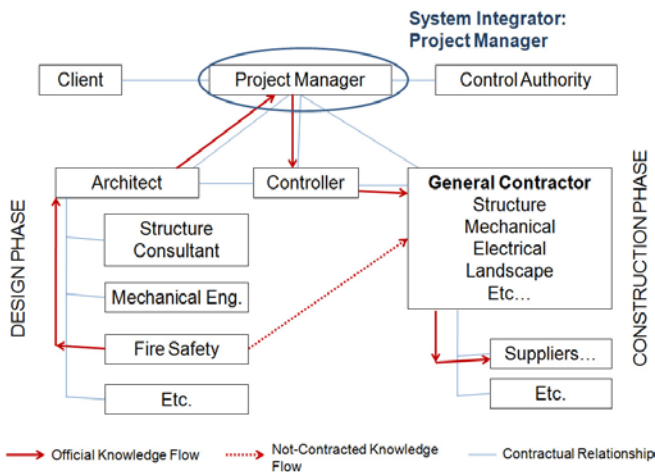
System Integrator:
Project Manager

Client

Project Manager

Control Authority

Architect

Controller

General Contractor
Structure
Mechanical
Electrical
Landscape
Etc…

Structure Consultant

Mechanical Eng.

Fire Safety

Etc.

Suppliers…

Etc.

DESIGN PHASE

CONSTRUCTION PHASE

Official Knowledge Flow

Not-Contracted Knowledge Flow

Contractual Relationships